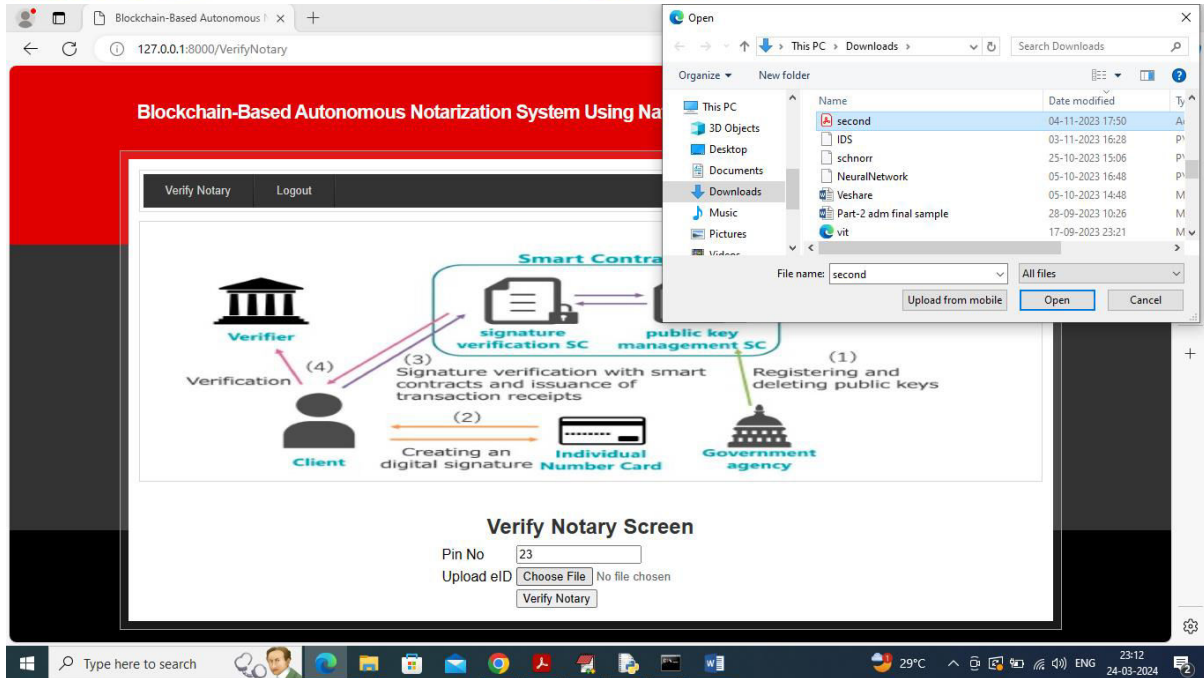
Blockchain-Based Autonomous N ×
127.0.0.1:8000/VerifyNotary

Blockchain-Based Autonomous Notarization System Using Na

Verify Notary Logout

Smart Contra

Verifier
(4)
Verification
signature verification SC
public key management SC
(3)
Signature verification with smart contracts and issuance of transaction receipts
(1)
Registering and deleting public keys
(2)
Client
Creating an digital signature
Individual Number Card
Government agency

Verify Notary Screen
Pin No 23
Upload eID Choose File No file chosen
Verify Notary

Open
This PC › Downloads ›
Search Downloads
Organize ▾ New folder

| Name | Date modified | Ty |
|---|---|---|
| second | 04-11-2023 17:50 | A |
| IDS | 03-11-2023 16:28 | P |
| schnorr | 25-10-2023 15:06 | P |
| NeuralNetwork | 05-10-2023 16:48 | P |
| Veshare | 05-10-2023 14:48 | M |
| Part-2 adm final sample | 28-09-2023 10:26 | M |
| vit | 17-09-2023 23:21 | M |

This PC
3D Objects
Desktop
Documents
Downloads
Music
Pictures
Videos

File name: second
All files
Upload from mobile Open Cancel

Type here to search
29°C ENG 23:12 24-03-2024